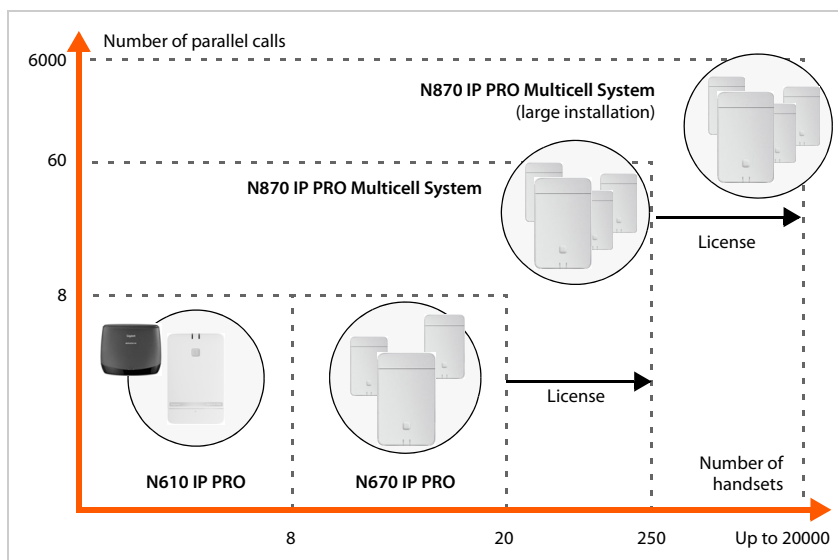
Number of parallel calls

6000

N870 IP PRO Multicell System
(large installation)

60

N870 IP PRO Multicell System

License

8

License

N610 IP PRO

N670 IP PRO

Number of handsets

8

20

250

Up to 20000